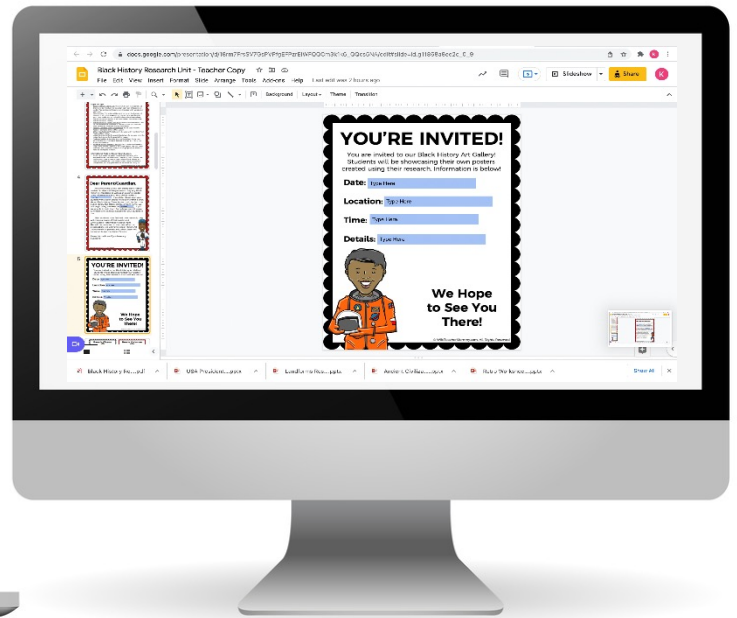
docs.google.com/presentation/d/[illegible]/edit#slide=id.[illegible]

Black History Research Unit - Teacher Copy

File Edit View Insert Format Slide Arrange Tools Add-ons Help Last edit was 2 hours ago

Slideshow Share

Background Layout Theme Transition

4

Dear Parents/Guardian,

5

YOU'RE INVITED!

We Hope to See You There!

YOU'RE INVITED!

You are invited to our Black History Art Gallery! Students will be showcasing their own posters created using their research. Information is below!

Date: Type Here

Location: Type Here

Time: Type Here

Details: Type Here

We Hope to See You There!

Black History Re....pdf

OBA President....pptx

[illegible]....pptx

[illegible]....pptx

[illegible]....pptx

Show All